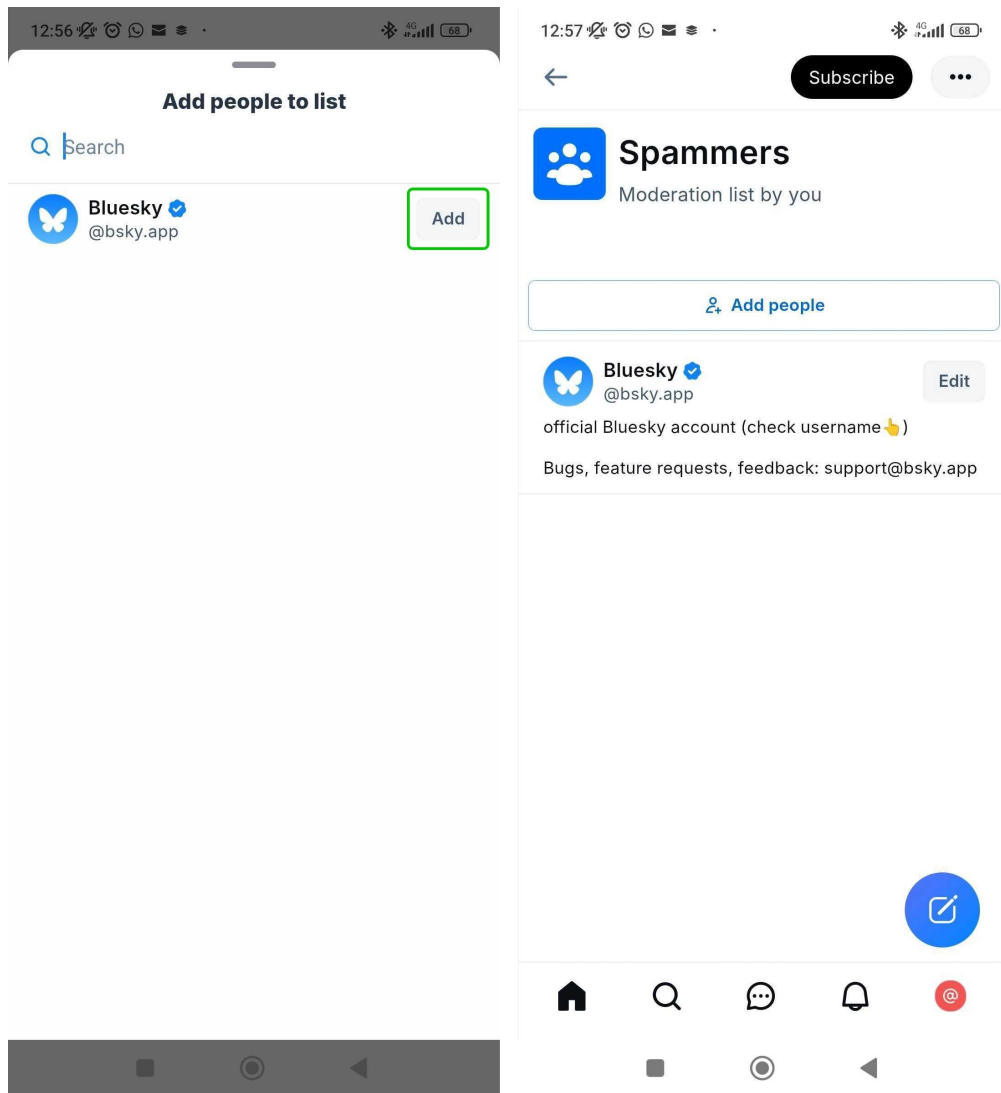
12:56 4G 68

Add people to list

Search

Bluesky
@bsky.app

Add

12:57 4G 68

Subscribe

•••

Spammers

Moderation list by you

Add people

Bluesky
@bsky.app

Edit

official Bluesky account (check username👆)

Bugs, feature requests, feedback: support@bsky.app